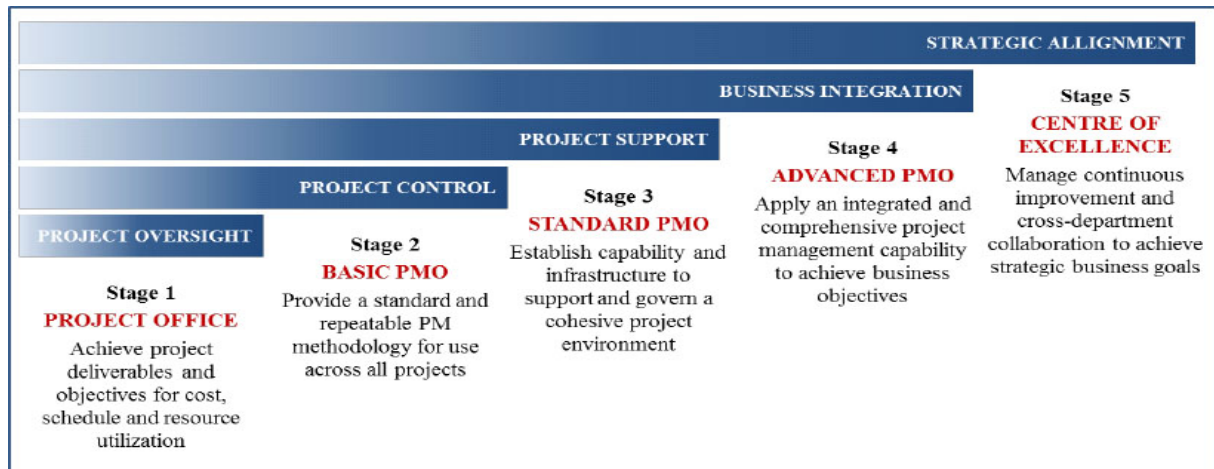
STRATEGIC ALLIGNMENT

BUSINESS INTEGRATION

PROJECT SUPPORT

PROJECT CONTROL

PROJECT OVERSIGHT

Stage 1
PROJECT OFFICE
Achieve project deliverables and objectives for cost, schedule and resource utilization

Stage 2
BASIC PMO
Provide a standard and repeatable PM methodology for use across all projects

Stage 3
STANDARD PMO
Establish capability and infrastructure to support and govern a cohesive project environment

Stage 4
ADVANCED PMO
Apply an integrated and comprehensive project management capability to achieve business objectives

Stage 5
CENTRE OF EXCELLENCE
Manage continuous improvement and cross-department collaboration to achieve strategic business goals